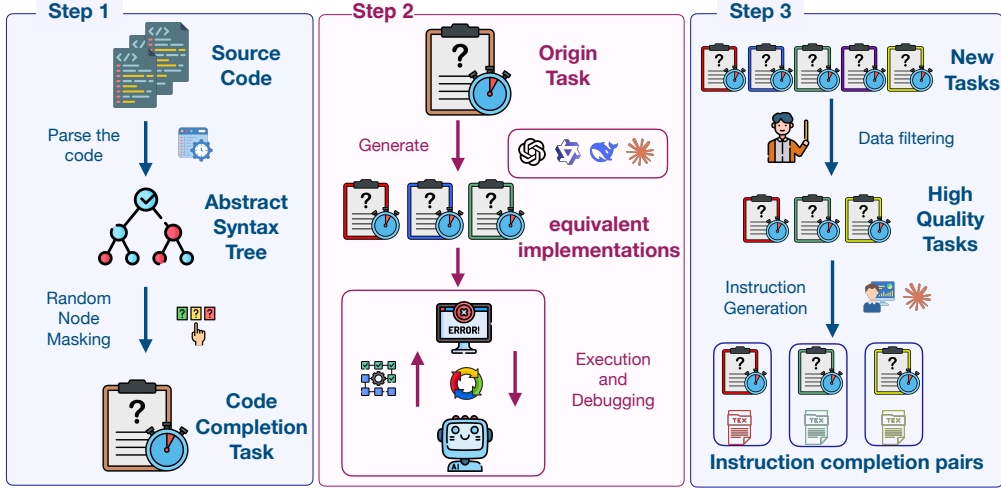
Step 1

Source Code

Parse the code

Abstract Syntax Tree

Random Node Masking

Code Completion Task

Step 2

Origin Task

Generate

equivalent implementations

ERROR!

Execution and Debugging

AI

Step 3

New Tasks

Data filtering

High Quality Tasks

Instruction Generation

TEX

TEX

TEX

Instruction completion pairs